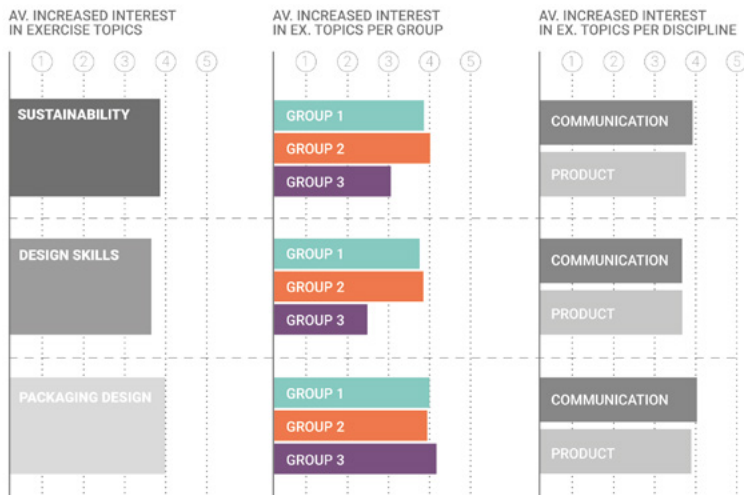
AV. INCREASED INTEREST IN EXERCISE TOPICS

1 2 3 4 5

SUSTAINABILITY

DESIGN SKILLS

PACKAGING DESIGN

AV. INCREASED INTEREST IN EX. TOPICS PER GROUP

1 2 3 4 5

GROUP 1
GROUP 2
GROUP 3

GROUP 1
GROUP 2
GROUP 3

GROUP 1
GROUP 2
GROUP 3

AV. INCREASED INTEREST IN EX. TOPICS PER DISCIPLINE

1 2 3 4 5

COMMUNICATION
PRODUCT

COMMUNICATION
PRODUCT

COMMUNICATION
PRODUCT